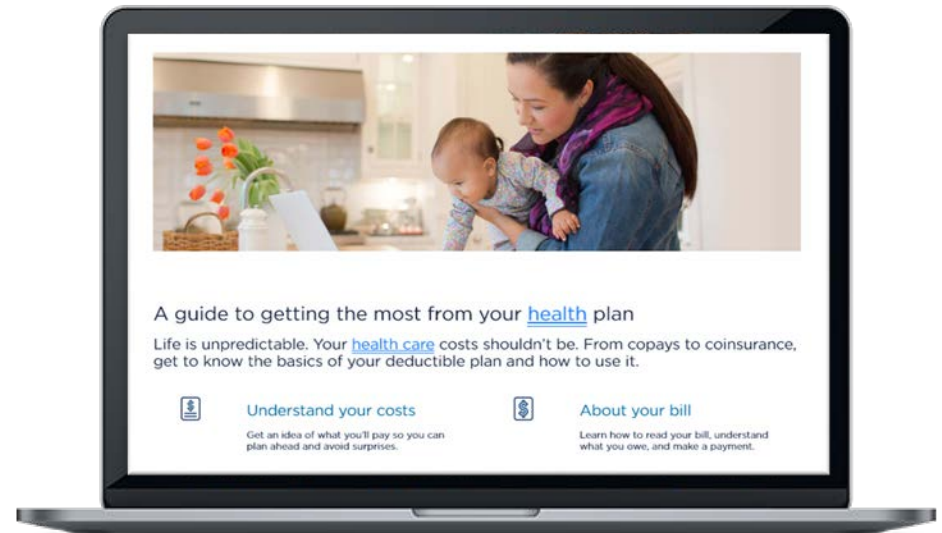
A guide to getting the most from your health plan

Life is unpredictable. Your health care costs shouldn't be. From copays to coinsurance, get to know the basics of your deductible plan and how to use it.

Understand your costs

Get an idea of what you'll pay so you can plan ahead and avoid surprises.

About your bill

Learn how to read your bill, understand what you owe, and make a payment.